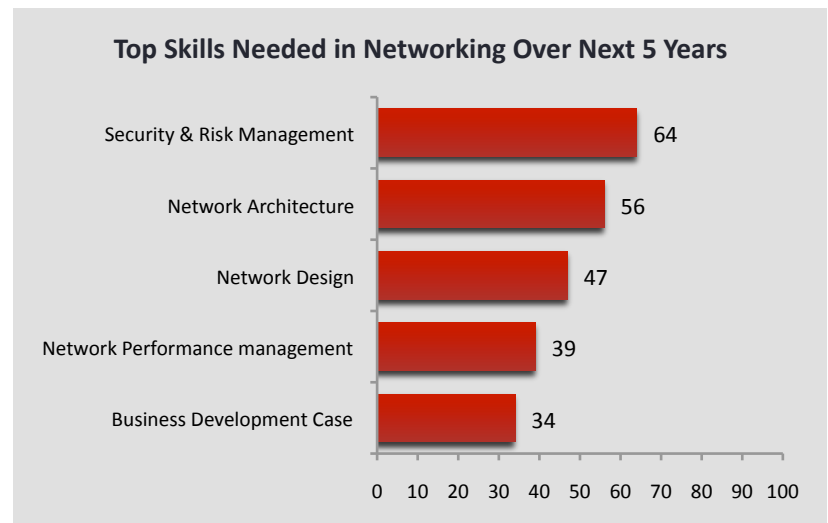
Top Skills Needed in Networking Over Next 5 Years

Security & Risk Management 64
Network Architecture 56
Network Design 47
Network Performance management 39
Business Development Case 34

0 10 20 30 40 50 60 70 80 90 100